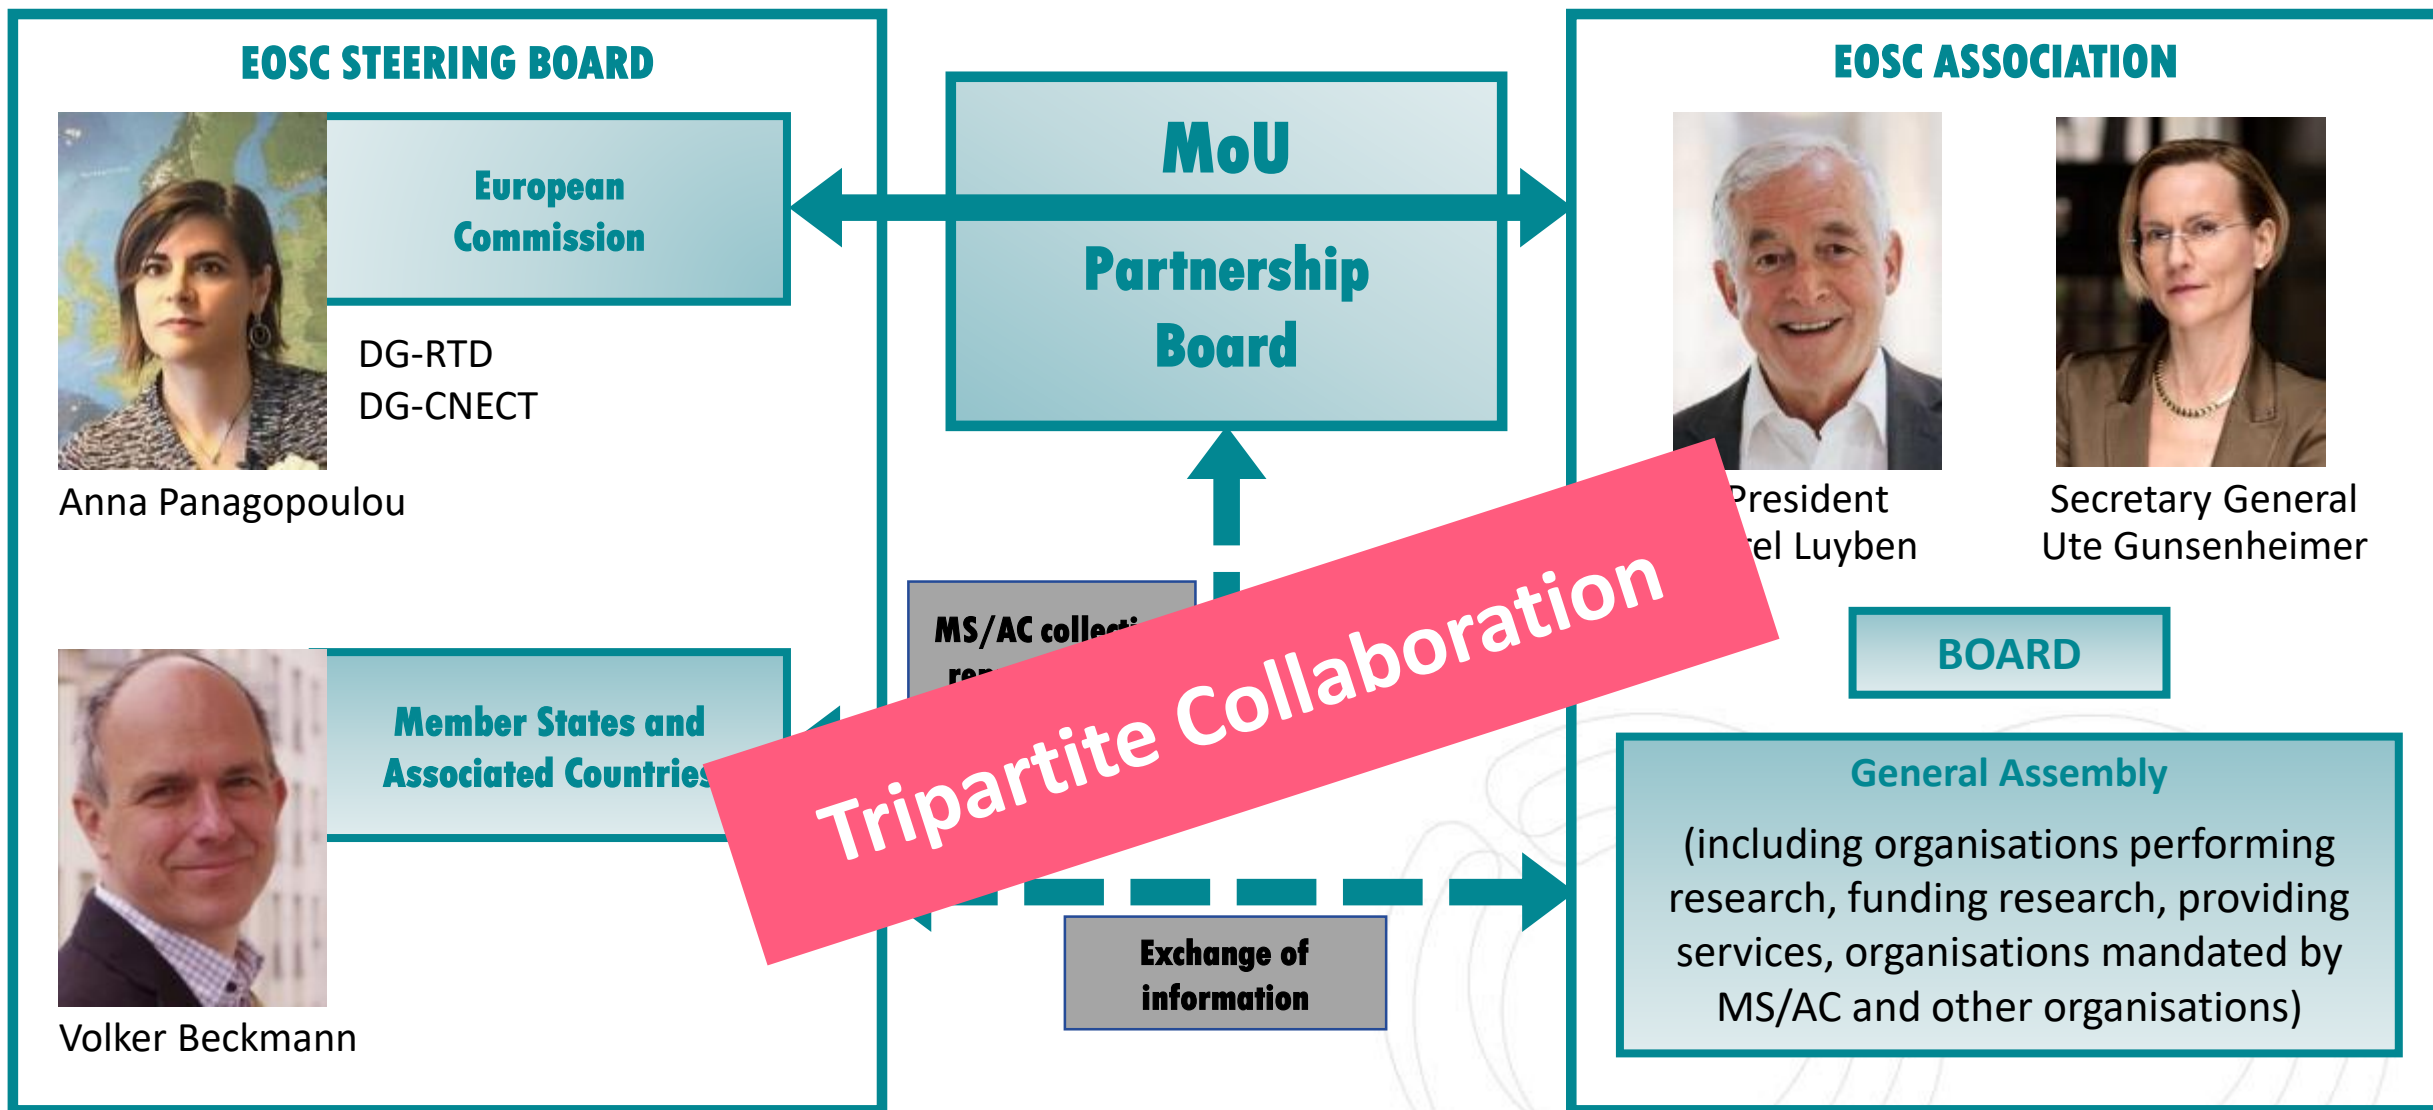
EOSC STEERING BOARD

European Commission

DG-RTD
DG-CNECT

Anna Panagopoulou

Member States and Associated Countries

Volker Beckmann

MoU

Partnership Board

MS/AC collect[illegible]
rep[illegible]

Tripartite Collaboration

Exchange of information

EOSC ASSOCIATION

President
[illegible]el Luyben

Secretary General
Ute Gunsenheimer

BOARD

General Assembly

(including organisations performing research, funding research, providing services, organisations mandated by MS/AC and other organisations)